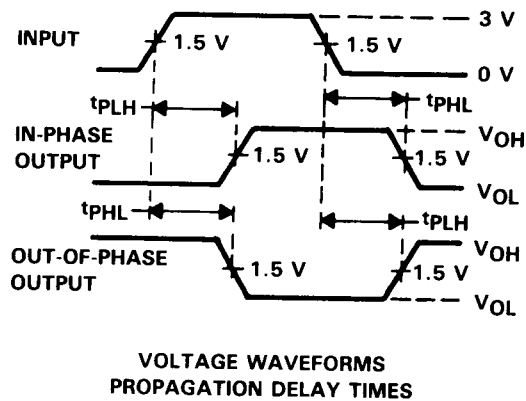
INPUT
1.5 V
1.5 V
3 V
0 V
$t_{PLH}$
$t_{PHL}$
IN-PHASE OUTPUT
1.5 V
1.5 V
$V_{OH}$
$V_{OL}$
$t_{PHL}$
$t_{PLH}$
OUT-OF-PHASE OUTPUT
1.5 V
1.5 V
$V_{OH}$
$V_{OL}$

VOLTAGE WAVEFORMS
PROPAGATION DELAY TIMES